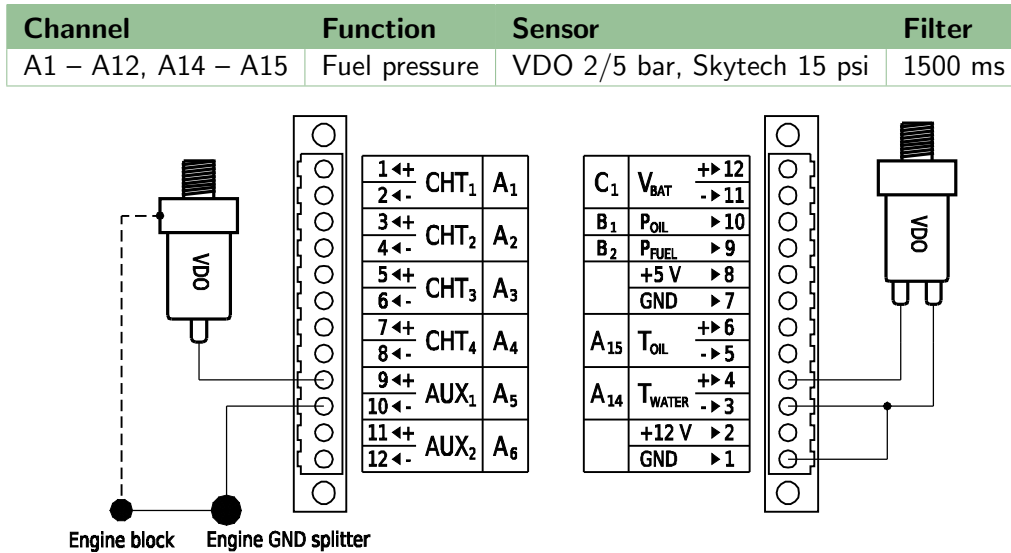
| Channel | Function | Sensor | Filter |
|---|---|---|---|
| A1 – A12, A14 – A15 | Fuel pressure | VDO 2/5 bar, Skytech 15 psi | 1500 ms |

VDO

| 1 + 2 - | $CHT_1$ | $A_1$ |
|---|---|---|
| 3 + 4 - | $CHT_2$ | $A_2$ |
| 5 + 6 - | $CHT_3$ | $A_3$ |
| 7 + 8 - | $CHT_4$ | $A_4$ |
| 9 + 10 - | $AUX_1$ | $A_5$ |
| 11 + 12 - | $AUX_2$ | $A_6$ |

| $C_1$ | $V_{BAT}$ | + 12 - 11 |
|---|---|---|
| $B_1$ | $P_{OIL}$ | 10 |
| $B_2$ | $P_{FUEL}$ | 9 |
| | +5 V | 8 |
| | GND | 7 |
| $A_{15}$ | $T_{OIL}$ | + 6 - 5 |
| $A_{14}$ | $T_{WATER}$ | + 4 - 3 |
| | +12 V | 2 |
| | GND | 1 |

VDO

Engine block
Engine GND splitter